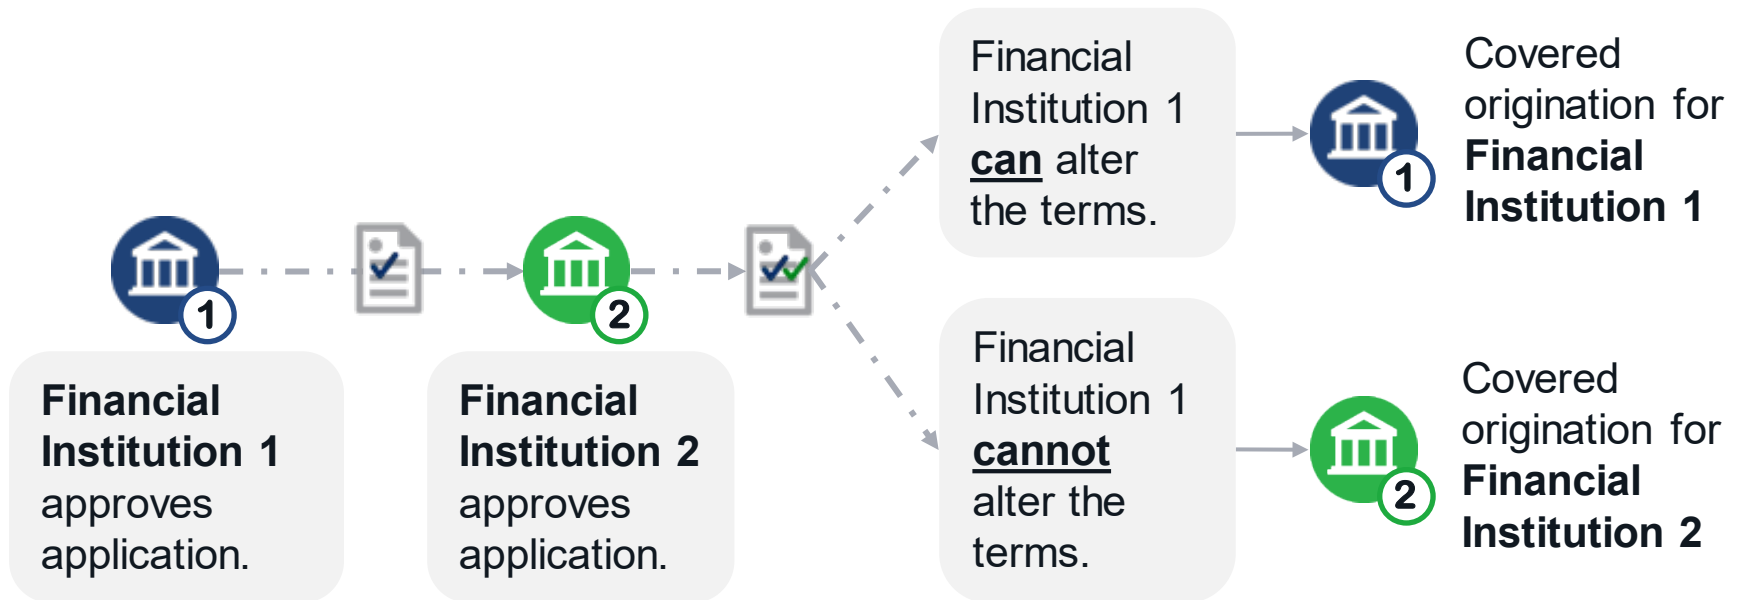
1

Financial Institution 1 approves application.

2

Financial Institution 2 approves application.

Financial Institution 1 can alter the terms.

1

Covered origination for Financial Institution 1

Financial Institution 1 cannot alter the terms.

2

Covered origination for Financial Institution 2